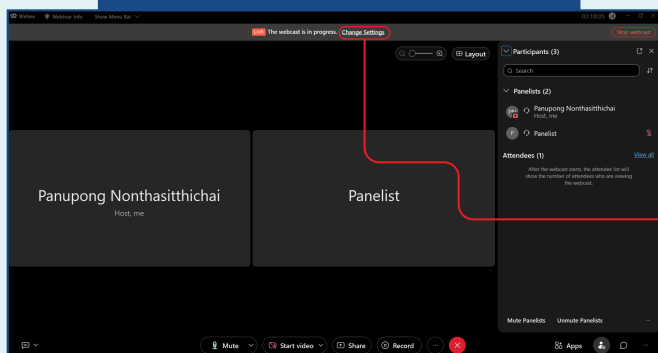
Webex Webinar Info Show Menu Bar

02:18:05

LIVE The webcast is in progress. Change Settings

Stop webcast

Layout

Participants (3)

Search

Panelists (2)

PN Panupong Nonthasitthichai
Host, me

P Panelist

Attendees (1)

View all

After the webcast starts, the attendee list will show the number of attendees who are viewing the webcast.

Panupong Nonthasitthichai
Host, me

Panelist

Mute Panelists Unmute Panelists

Mute Start video Share Record

Apps